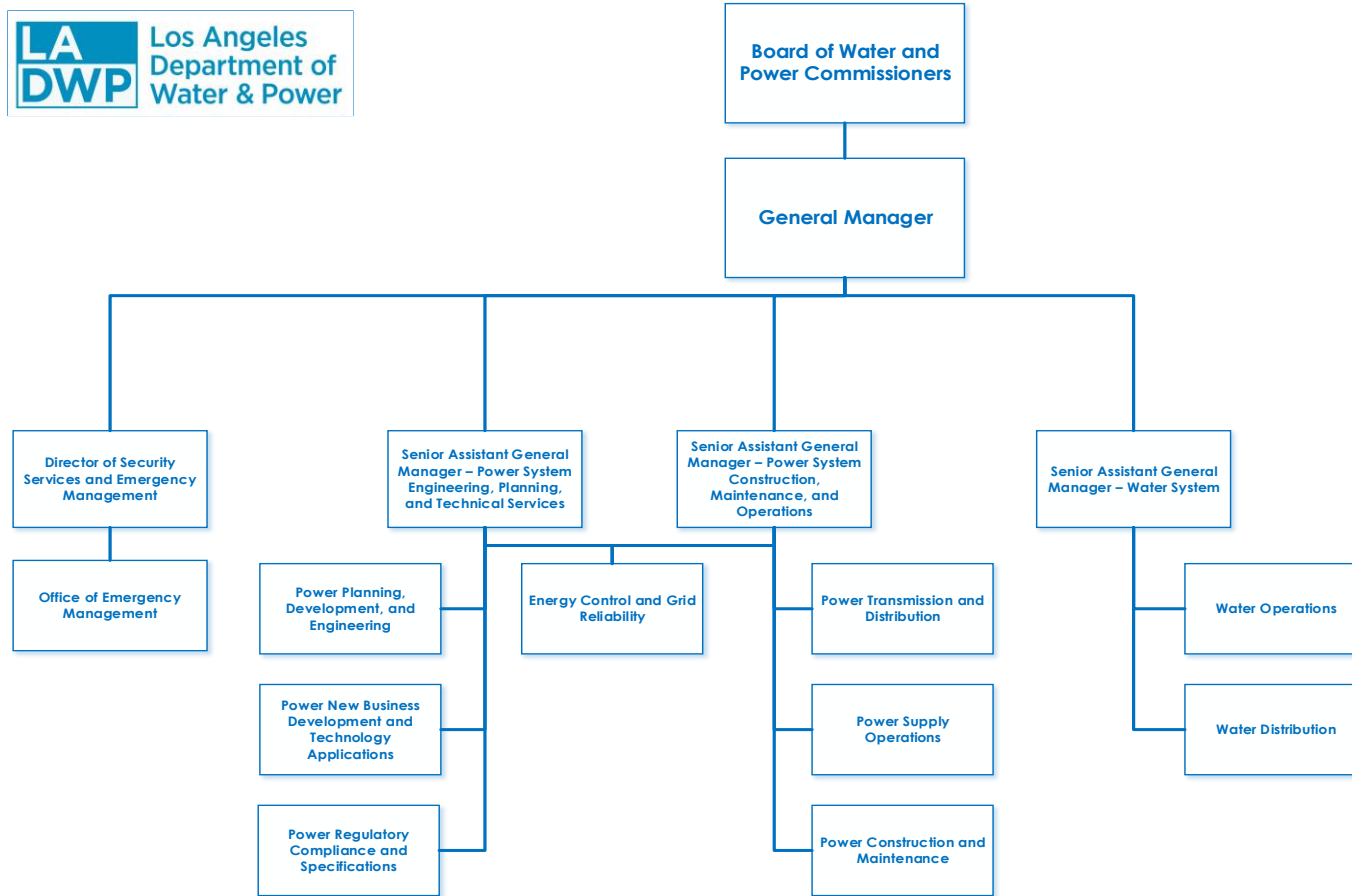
LA DWP Los Angeles Department of Water & Power

Board of Water and Power Commissioners

General Manager

Director of Security Services and Emergency Management

Office of Emergency Management

Senior Assistant General Manager – Power System Engineering, Planning, and Technical Services

Senior Assistant General Manager – Power System Construction, Maintenance, and Operations

Senior Assistant General Manager – Water System

Power Planning, Development, and Engineering

Energy Control and Grid Reliability

Power Transmission and Distribution

Water Operations

Power New Business Development and Technology Applications

Power Supply Operations

Water Distribution

Power Regulatory Compliance and Specifications

Power Construction and Maintenance